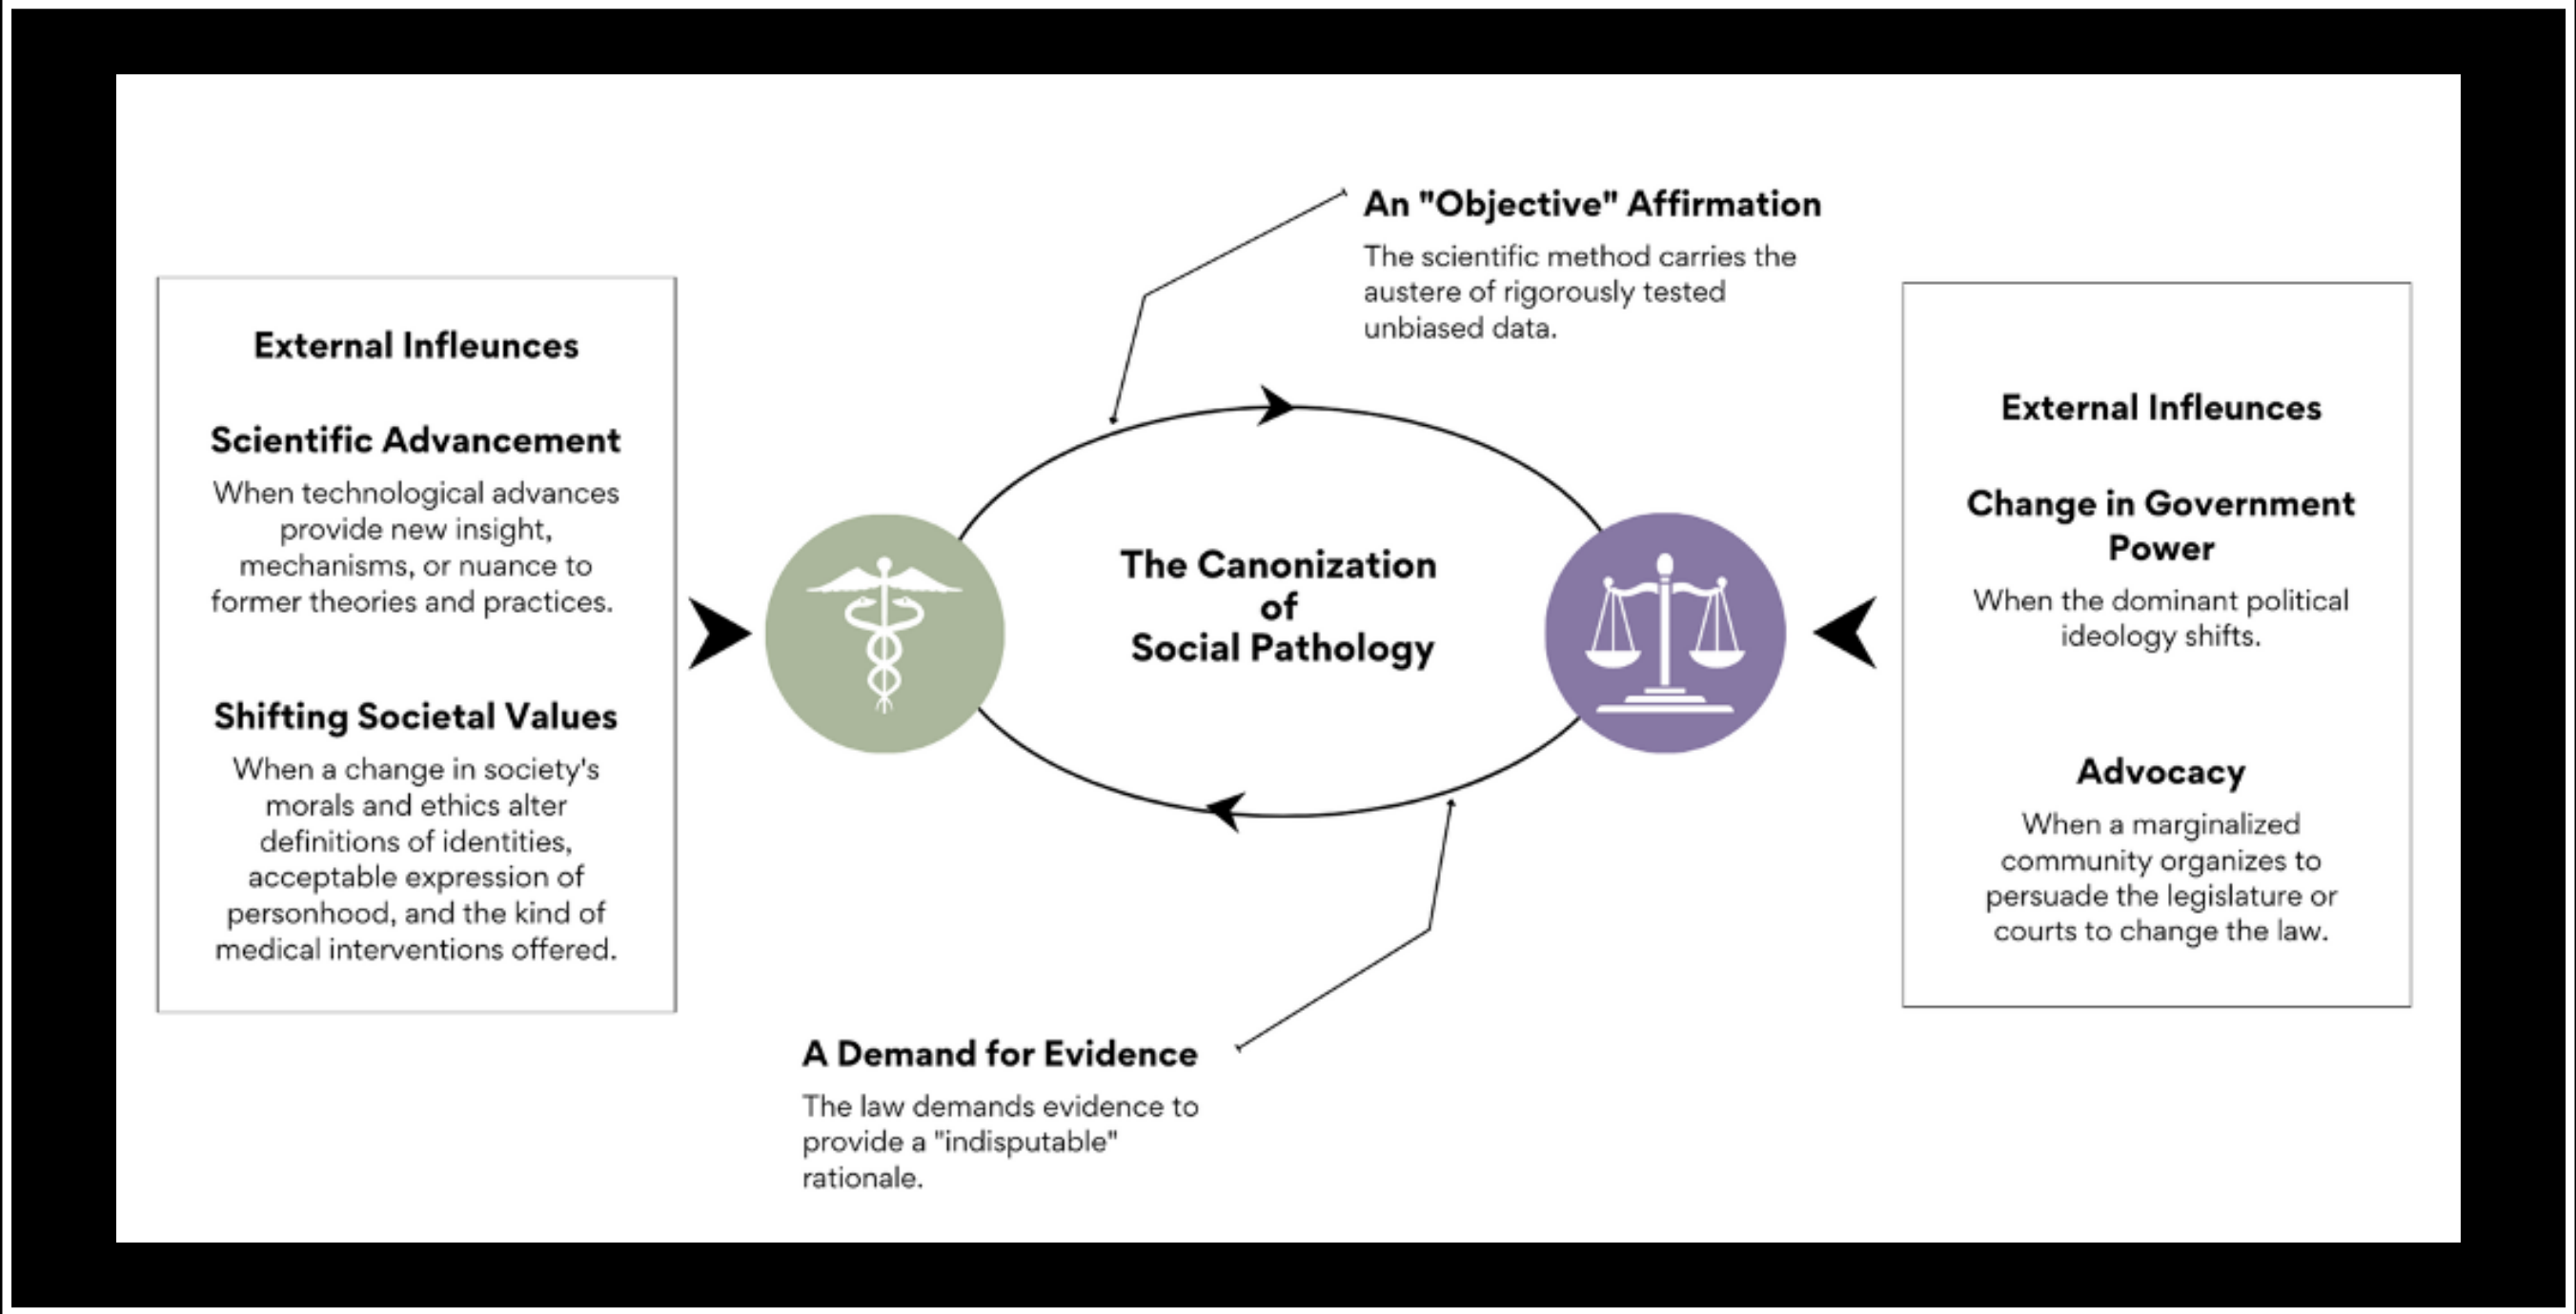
External Infleunces

Scientific Advancement

When technological advances provide new insight, mechanisms, or nuance to former theories and practices.

Shifting Societal Values

When a change in society's morals and ethics alter definitions of identities, acceptable expression of personhood, and the kind of medical interventions offered.

An "Objective" Affirmation

The scientific method carries the austere of rigorously tested unbiased data.

The Canonization of Social Pathology

A Demand for Evidence

The law demands evidence to provide a "indisputable" rationale.

External Infleunces

Change in Government Power

When the dominant political ideology shifts.

Advocacy

When a marginalized community organizes to persuade the legislature or courts to change the law.